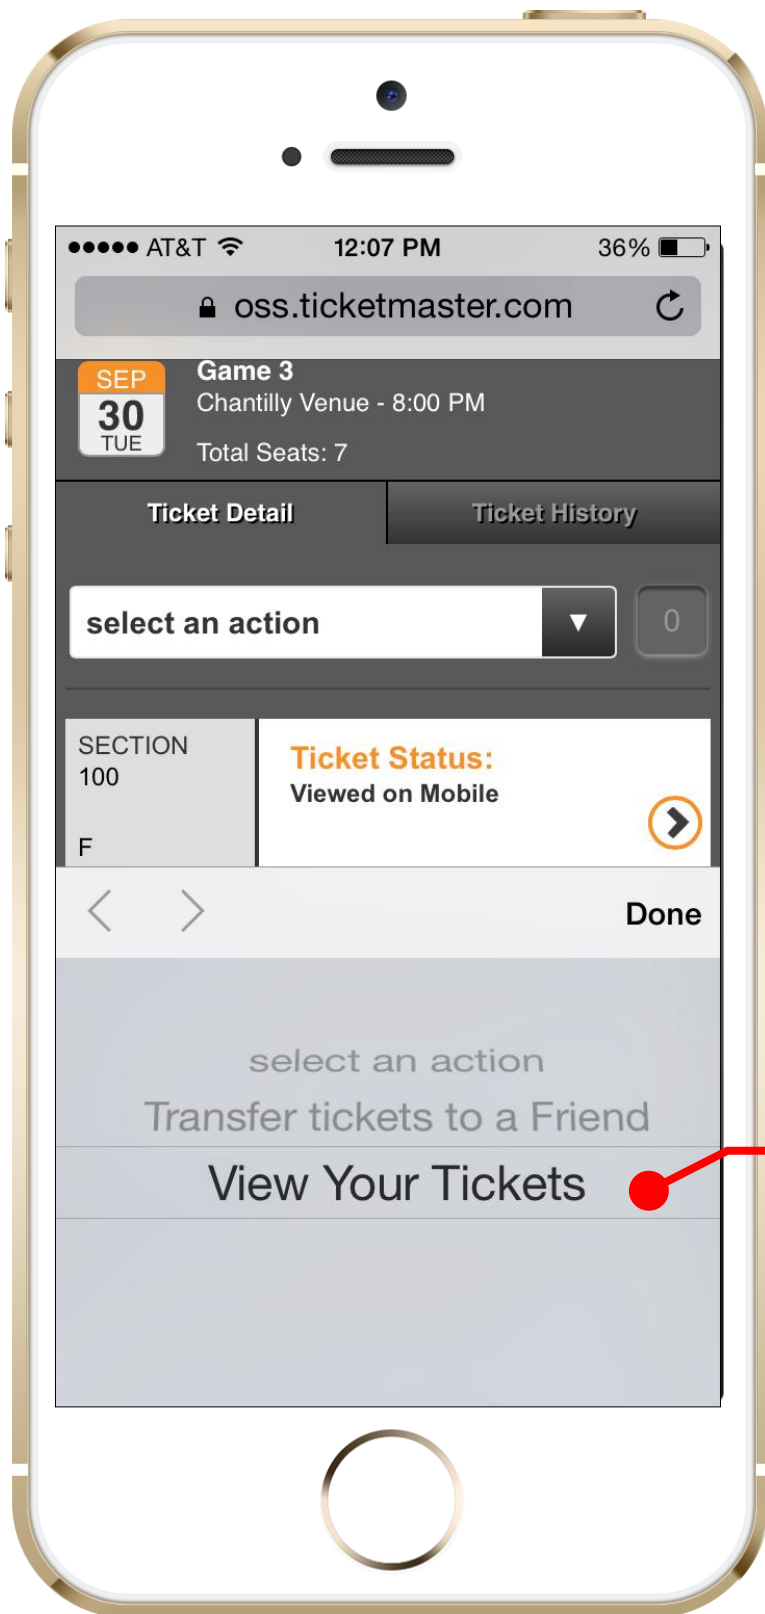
●●●●● AT&T 12:07 PM 36%

oss.ticketmaster.com

SEP
30
TUE

Game 3
Chantilly Venue - 8:00 PM

Total Seats: 7

Ticket Detail

Ticket History

select an action

0

SECTION
100

F

Ticket Status:
Viewed on Mobile

Done

select an action
Transfer tickets to a Friend
View Your Tickets